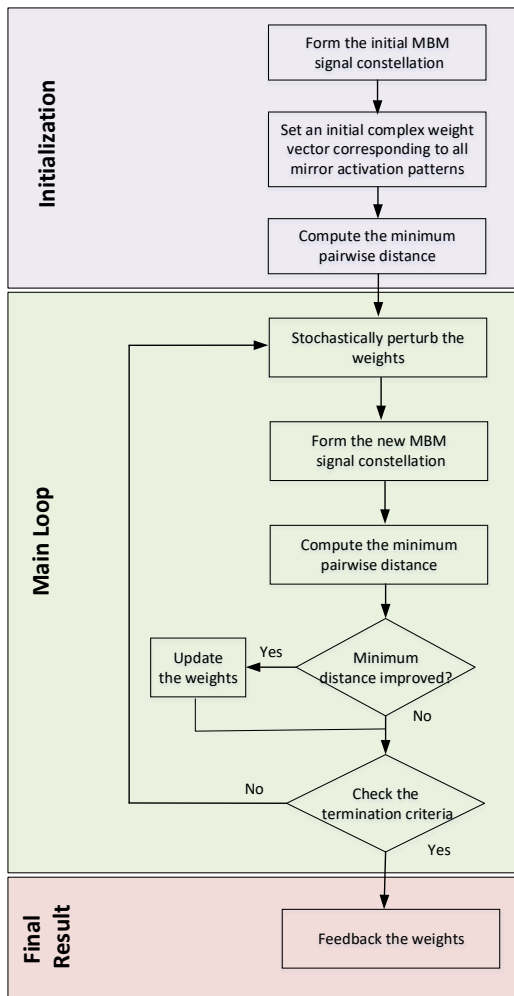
Initialization

Form the initial MBM signal constellation

Set an initial complex weight vector corresponding to all mirror activation patterns

Compute the minimum pairwise distance

Main Loop

Stochastically perturb the weights

Form the new MBM signal constellation

Compute the minimum pairwise distance

Minimum distance improved?

Yes

Update the weights

No

Check the termination criteria

No

Yes

Final Result

Feedback the weights